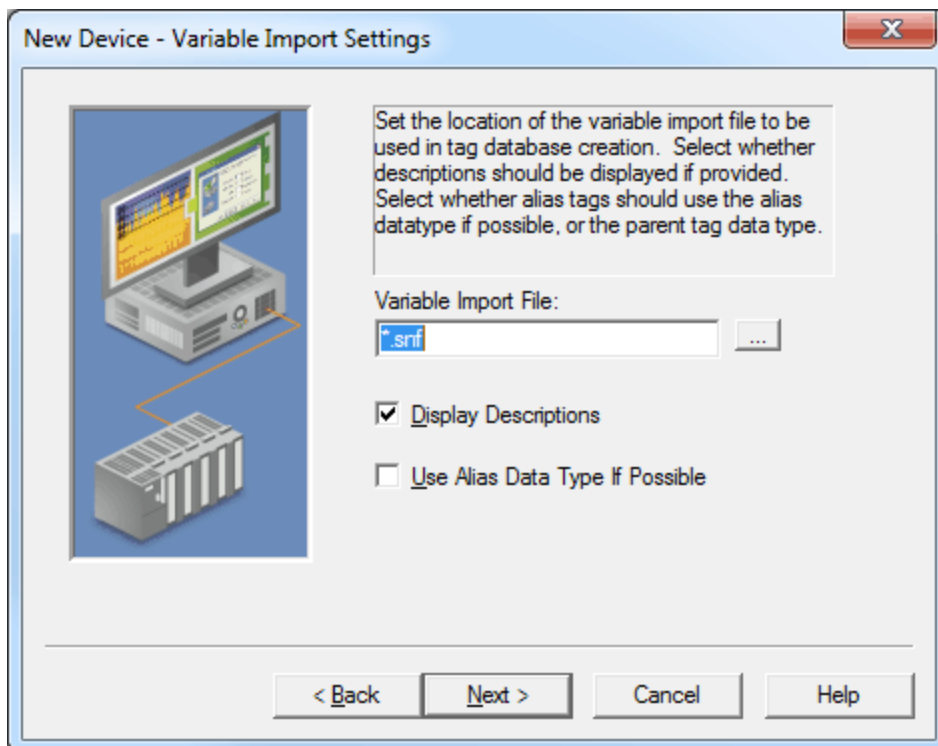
New Device - Variable Import Settings

X

Set the location of the variable import file to be used in tag database creation. Select whether descriptions should be displayed if provided. Select whether alias tags should use the alias datatype if possible, or the parent tag data type.

Variable Import File:

*.snf

...

Display Descriptions

Use Alias Data Type If Possible

< Back

Next >

Cancel

Help